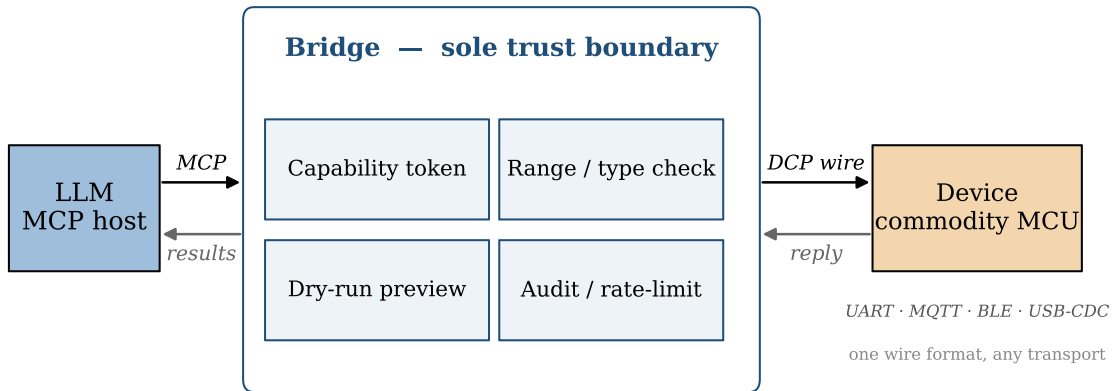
Bridge — sole trust boundary

LLM
MCP host

MCP

results

Capability token

Range / type check

Dry-run preview

Audit / rate-limit

DCP wire

reply

Device
commodity MCU

UART · MQTT · BLE · USB-CDC

one wire format, any transport